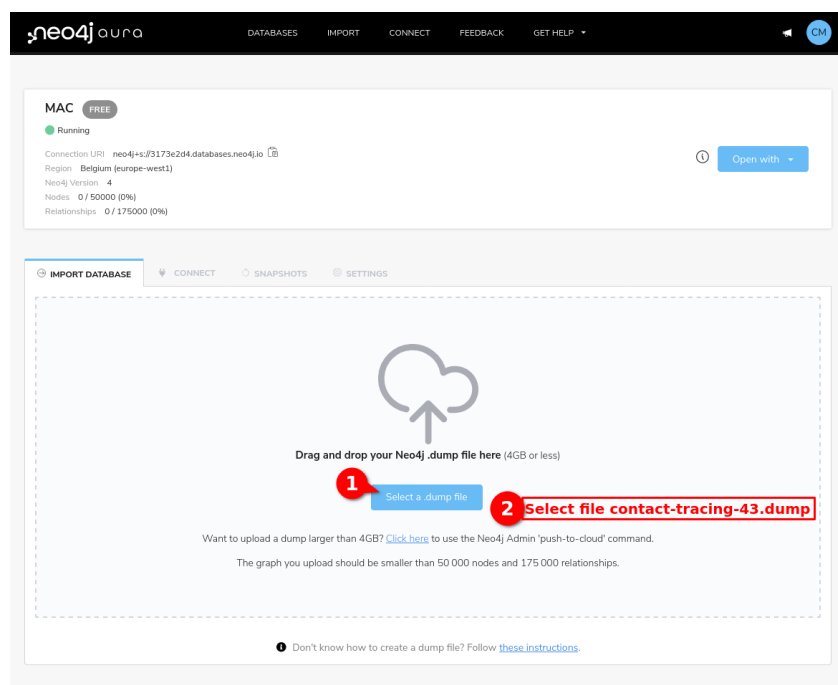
neo4j aura

DATABASES IMPORT CONNECT FEEDBACK GET HELP

CM

MAC FREE

Running

Connection URI neo4j+s://3173e2d4.databases.neo4j.io
Region Belgium (europe-west1)
Neo4j Version 4
Nodes 0 / 50000 (0%)
Relationships 0 / 175000 (0%)

Open with

IMPORT DATABASE CONNECT SNAPSHOTS SETTINGS

Drag and drop your Neo4j .dump file here (4GB or less)

1 Select a .dump file

2 Select file contact-tracing-43.dump

Want to upload a dump larger than 4GB? Click here to use the Neo4j Admin 'push-to-cloud' command.

The graph you upload should be smaller than 50 000 nodes and 175 000 relationships.

Don't know how to create a dump file? Follow these instructions.